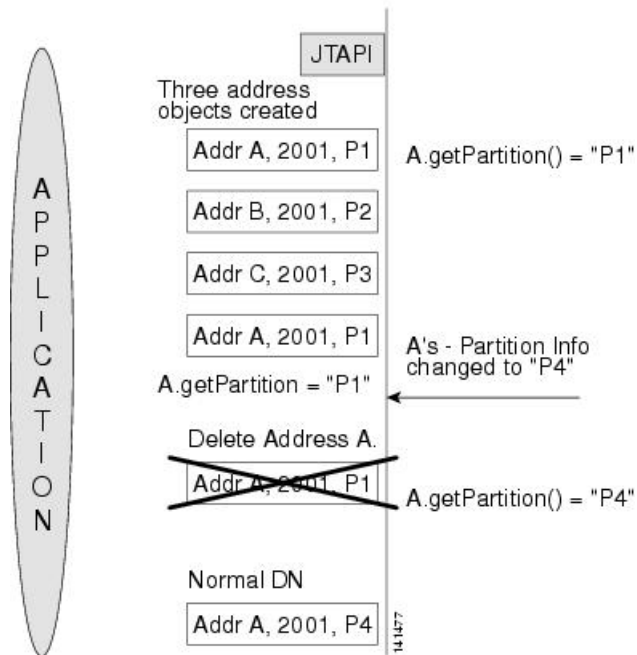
APPLICATION

JTAPI

Three address objects created

Addr A, 2001, P1

A.getPartition() = "P1"

Addr B, 2001, P2

Addr C, 2001, P3

Addr A, 2001, P1

A's - Partition Info changed to "P4"

A.getPartition = "P1"

Delete Address A.

Addr A, 2001, P1

A.getPartition() = "P4"

Normal DN

Addr A, 2001, P4

141477